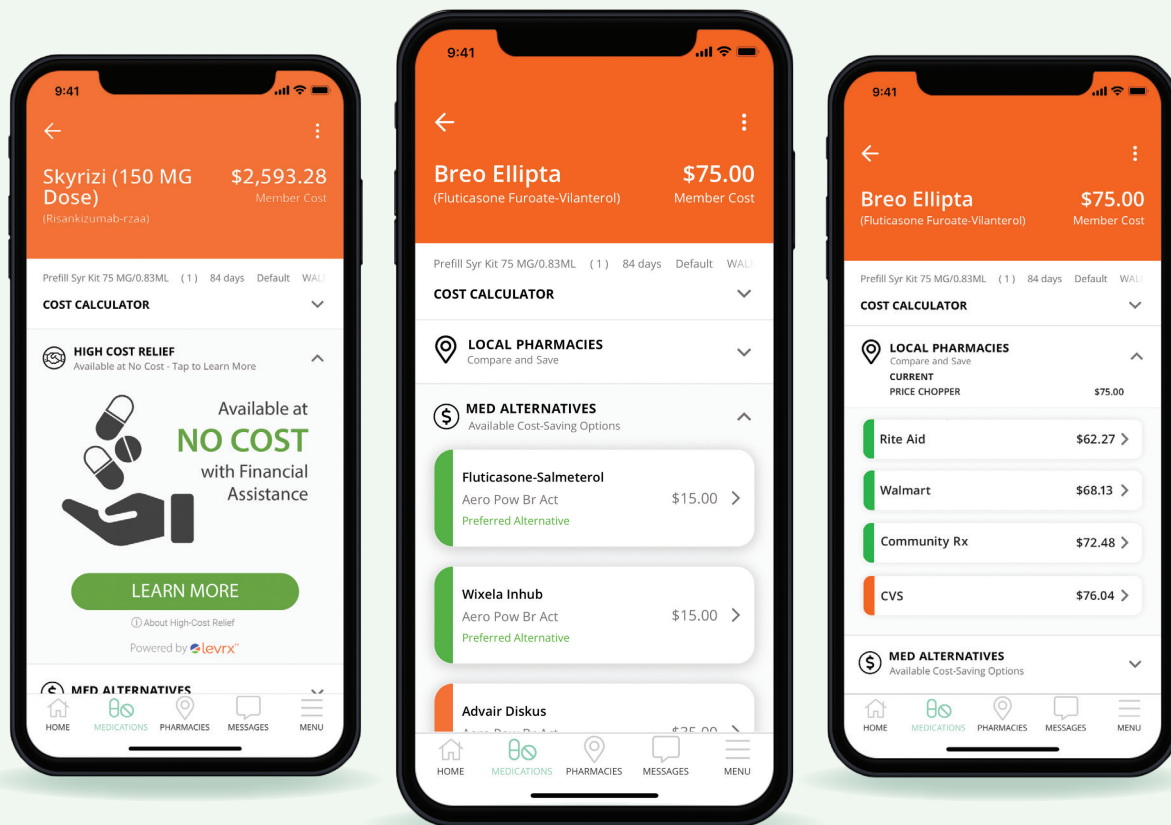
9:41

Skyrizi (150 MG Dose)
(Risankizumab-rzaa)
$2,593.28
Member Cost

Prefill Syr Kit 75 MG/0.83ML (1) 84 days Default WAL

COST CALCULATOR

HIGH COST RELIEF
Available at No Cost - Tap to Learn More

Available at
NO COST
with Financial Assistance

LEARN MORE

ⓘ About High-Cost Relief

Powered by levrx

MED ALTERNATIVES

HOME MEDICATIONS PHARMACIES MESSAGES MENU

9:41

Breo Ellipta
(Fluticasone Furoate-Vilanterol)
$75.00
Member Cost

Prefill Syr Kit 75 MG/0.83ML (1) 84 days Default WAL

COST CALCULATOR

LOCAL PHARMACIES
Compare and Save

MED ALTERNATIVES
Available Cost-Saving Options

Fluticasone-Salmeterol
Aero Pow Br Act
Preferred Alternative
$15.00

Wixela Inhub
Aero Pow Br Act
Preferred Alternative
$15.00

Advair Diskus
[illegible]
$25.00

HOME MEDICATIONS PHARMACIES MESSAGES MENU

9:41

Breo Ellipta
(Fluticasone Furoate-Vilanterol)
$75.00
Member Cost

Prefill Syr Kit 75 MG/0.83ML (1) 84 days Default WAL

COST CALCULATOR

LOCAL PHARMACIES
Compare and Save
CURRENT
PRICE CHOPPER $75.00

Rite Aid $62.27

Walmart $68.13

Community Rx $72.48

CVS $76.04

MED ALTERNATIVES
Available Cost-Saving Options

HOME MEDICATIONS PHARMACIES MESSAGES MENU